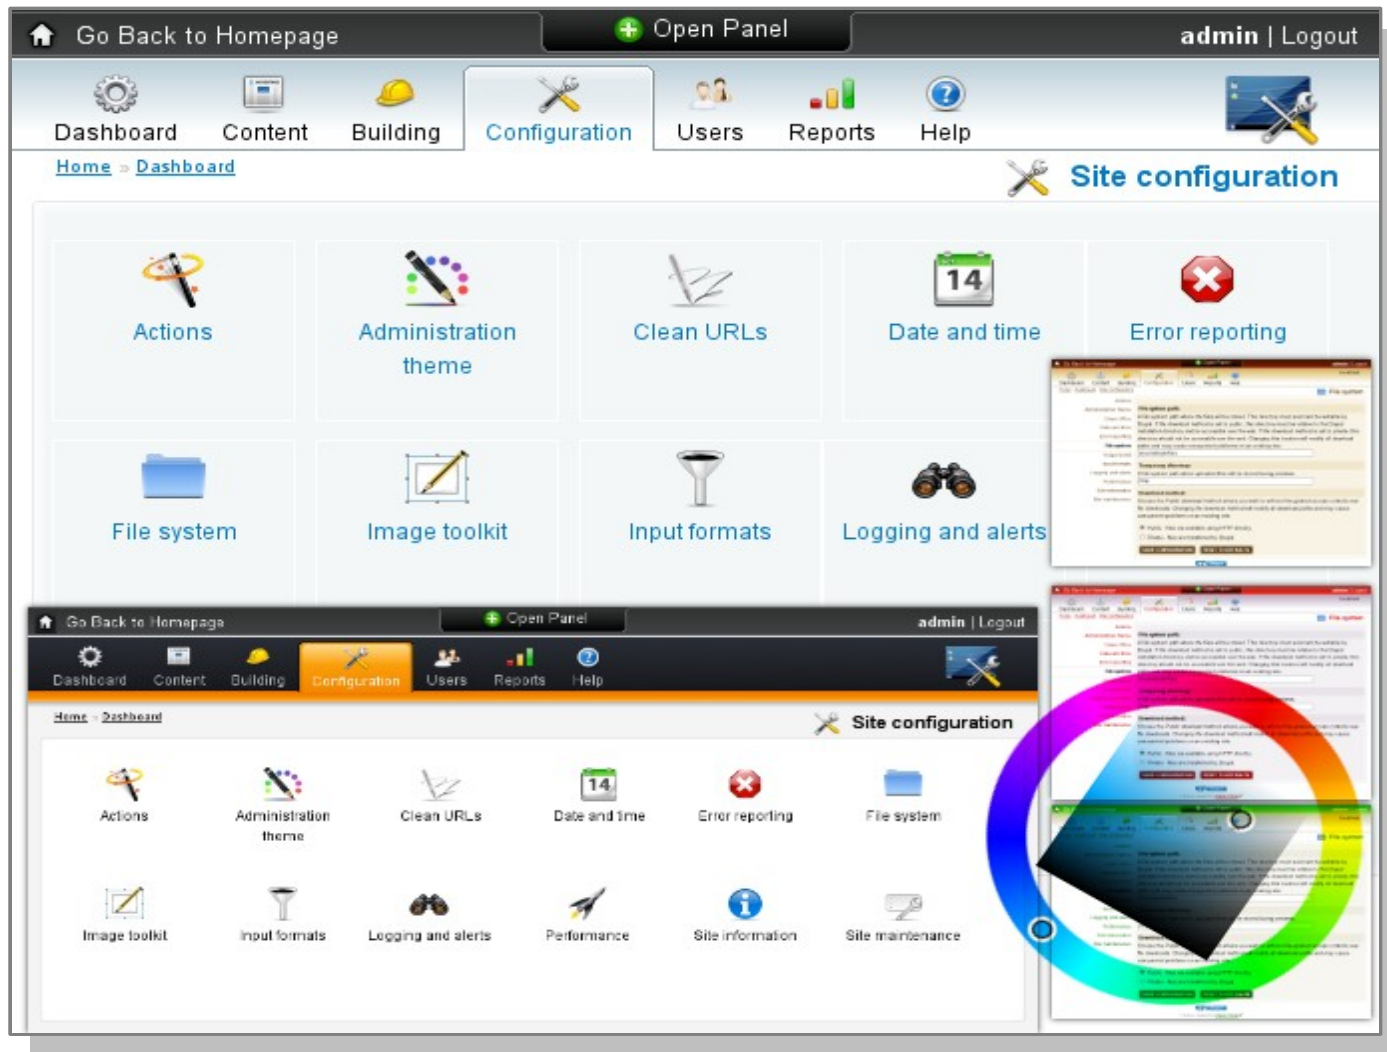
Go Back to Homepage
Open Panel
admin | Logout

Dashboard
Content
Building
Configuration
Users
Reports
Help

Home » Dashboard

Site configuration

Actions
Administration theme
Clean URLs
14
Date and time
Error reporting
File system
Image toolkit
Input formats
Logging and alerts

Go Back to Homepage
Open Panel
admin | Logout

Dashboard
Content
Building
Configuration
Users
Reports
Help

Home » Dashboard

Site configuration

Actions
Administration theme
Clean URLs
14
Date and time
Error reporting
File system
Image toolkit
Input formats
Logging and alerts
Performance
Site information
Site maintenance